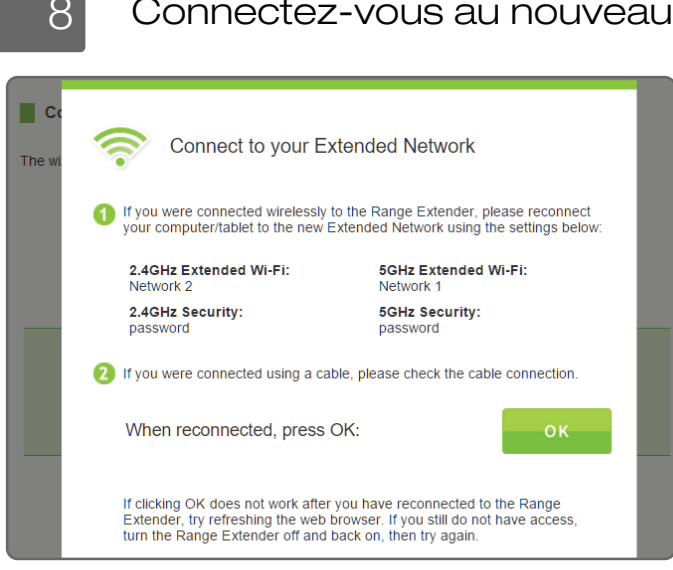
8 Connectez-vous au nouveau

Co

The wi

Connect to your Extended Network

1 If you were connected wirelessly to the Range Extender, please reconnect your computer/tablet to the new Extended Network using the settings below:

2.4GHz Extended Wi-Fi:
Network 2

5GHz Extended Wi-Fi:
Network 1

2.4GHz Security:
password

5GHz Security:
password

2 If you were connected using a cable, please check the cable connection.

When reconnected, press OK:

OK

If clicking OK does not work after you have reconnected to the Range Extender, try refreshing the web browser. If you still do not have access, turn the Range Extender off and back on, then try again.